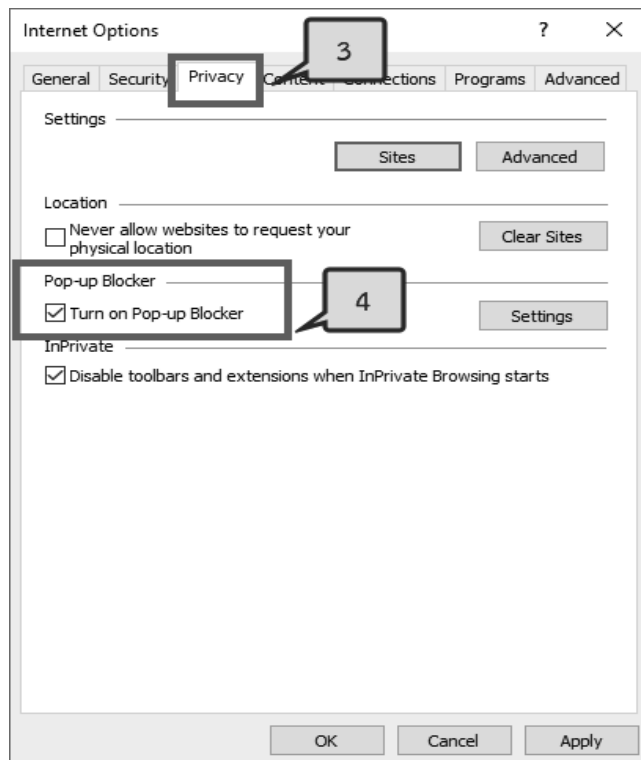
Internet Options ? ×

3

General Security Privacy Content Connections Programs Advanced

Settings

Sites Advanced

Location

☐ Never allow websites to request your physical location

Clear Sites

Pop-up Blocker

4

☑ Turn on Pop-up Blocker

Settings

InPrivate

☑ Disable toolbars and extensions when InPrivate Browsing starts

OK Cancel Apply